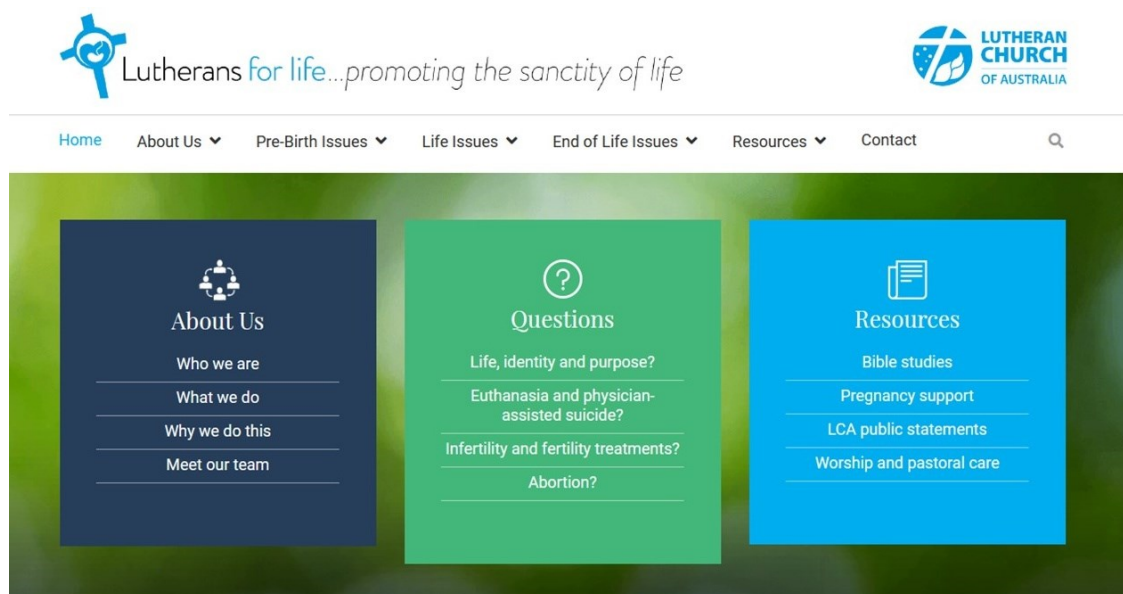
Lutherans for life...promoting the sanctity of life

LUTHERAN CHURCH OF AUSTRALIA

Home About Us Pre-Birth Issues Life Issues End of Life Issues Resources Contact

About Us

Who we are

What we do

Why we do this

Meet our team

Questions

Life, identity and purpose?

Euthanasia and physician-assisted suicide?

Infertility and fertility treatments?

Abortion?

Resources

Bible studies

Pregnancy support

LCA public statements

Worship and pastoral care